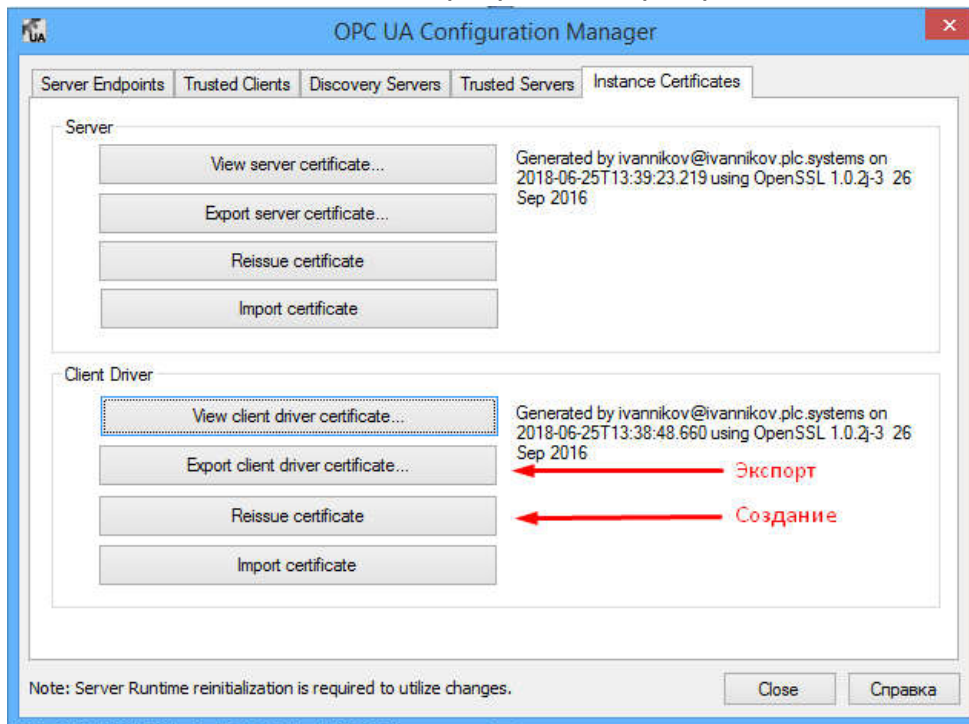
OPC UA Configuration Manager

Server Endpoints | Trusted Clients | Discovery Servers | Trusted Servers | Instance Certificates

Server

View server certificate...

Export server certificate...

Reissue certificate

Import certificate

Generated by ivannikov@ivannikov.plc.systems on 2018-06-25T13:39:23.219 using OpenSSL 1.0.2j-3 26 Sep 2016

Client Driver

View client driver certificate...

Export client driver certificate...

Reissue certificate

Import certificate

Generated by ivannikov@ivannikov.plc.systems on 2018-06-25T13:38:48.660 using OpenSSL 1.0.2j-3 26 Sep 2016

Экспорт

Создание

Note: Server Runtime reinitialization is required to utilize changes.

Close

Справка